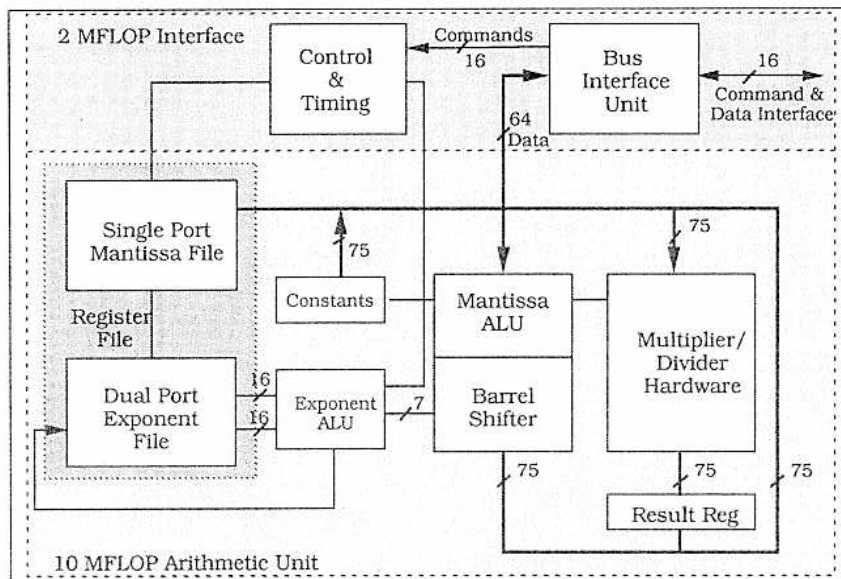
2 MFLOP Interface

Control & Timing

Commands

16

Bus Interface Unit

16

Command & Data Interface

64

Data

Single Port Mantissa File

75

75

Constants

Mantissa ALU

Multiplier/ Divider Hardware

Register File

Dual Port Exponent File

16

16

Exponent ALU

7

Barrel Shifter

75

75

75

Result Reg

10 MFLOP Arithmetic Unit